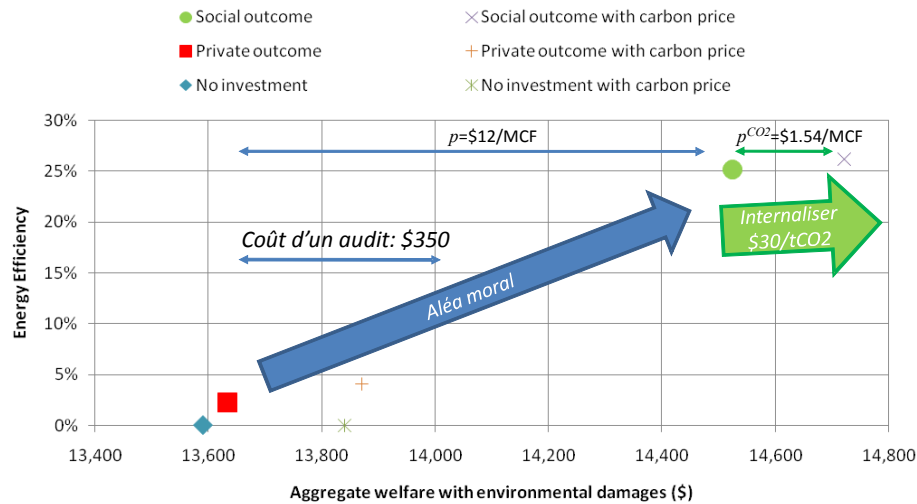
Social outcome
Social outcome with carbon price
Private outcome
Private outcome with carbon price
No investment
No investment with carbon price

30%
25%
20%
15%
10%
5%
0%

Energy Efficiency

$p$=$12/MCF
$p^{CO2}$=$1.54/MCF

Coût d'un audit: $350

Aléa moral

Internaliser $30/tCO2

13,400
13,600
13,800
14,000
14,200
14,400
14,600
14,800

Aggregate welfare with environmental damages ($)